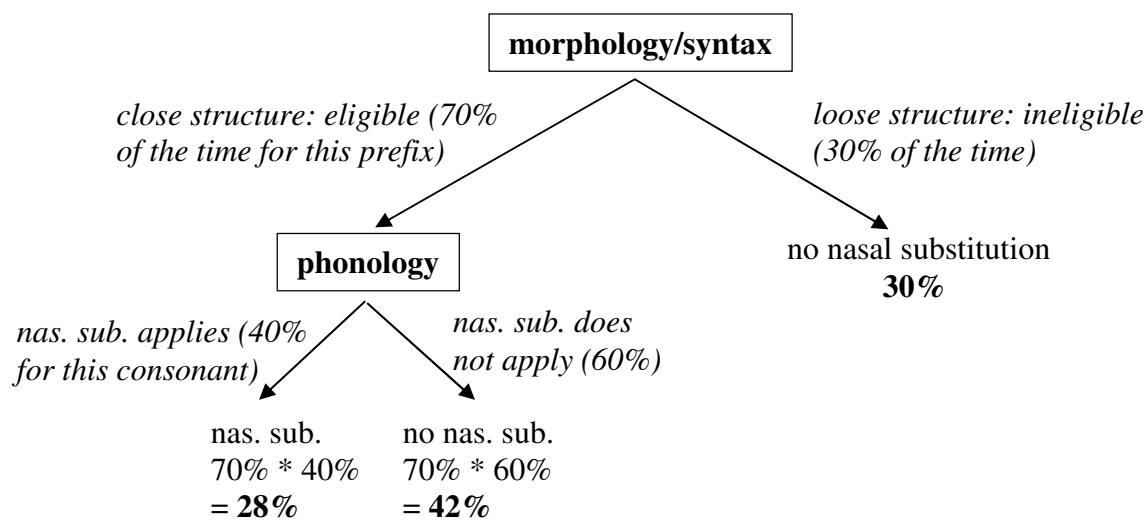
**morphology/syntax**

*close structure: eligible (70% of the time for this prefix)*

*loose structure: ineligible (30% of the time)*

**phonology**

no nasal substitution
**30%**

*nas. sub. applies (40% for this consonant)*

*nas. sub. does not apply (60%)*

nas. sub.
70% * 40%
**= 28%**

no nas. sub.
70% * 60%
**= 42%**